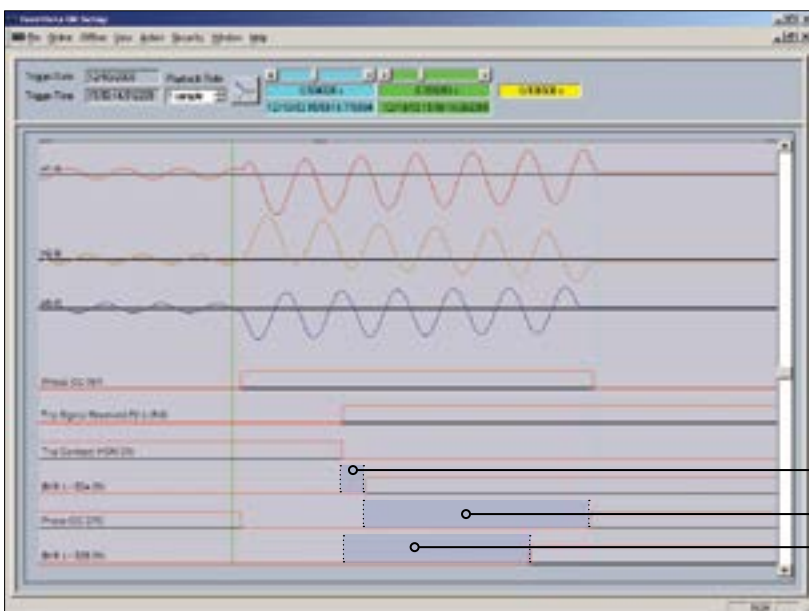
SmartWorks UR Setup
File Online Offline View Action Security Window Help
Trigger Date 12/05/2005 Playback Rate
Trigger Time 15:50:14.512206 1 sample
CURSOR 1 CURSOR 2 CURSOR 3
12/13/2005 15:50:14.775994 12/13/2005 15:50:14.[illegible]
IA
IB
IC
Phase IOC OP
Trip Signal Received PB 1(IN8)
Trip Contact H1(IN 2H)
Brkr 1 - 52a (H)
Phase IOC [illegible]
Brkr 1 - 52b (H)
NUM